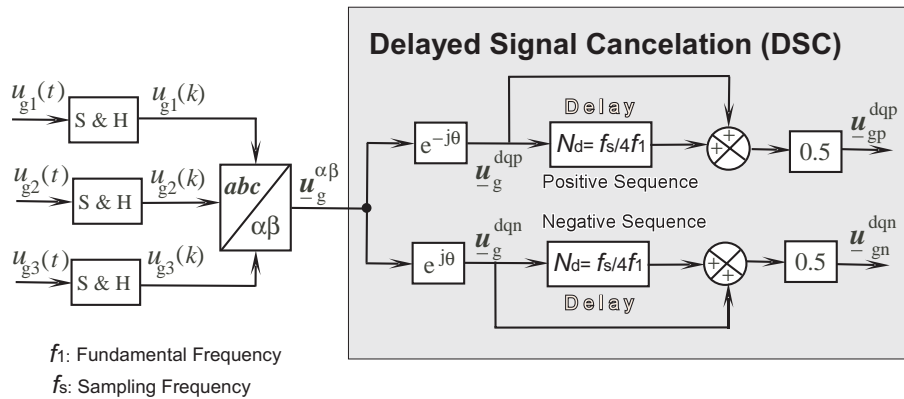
Delayed Signal Cancelation (DSC)

$u_{g1}(t)$ S & H $u_{g1}(k)$

$u_{g2}(t)$ S & H $u_{g2}(k)$

$u_{g3}(t)$ S & H $u_{g3}(k)$

$abc$ $\alpha\beta$

$\underline{u}_{g}^{\alpha\beta}$

$e^{-j\theta}$ $\underline{u}_{g}^{dqp}$

Delay

$N_d = f_s/4f_1$

Positive Sequence

+ +

0.5 $\underline{u}_{gp}^{dqp}$

Negative Sequence

$e^{j\theta}$ $\underline{u}_{g}^{dqn}$

$N_d = f_s/4f_1$

+ +

0.5 $\underline{u}_{gn}^{dqn}$

Delay

$f_1$: Fundamental Frequency

$f_s$: Sampling Frequency